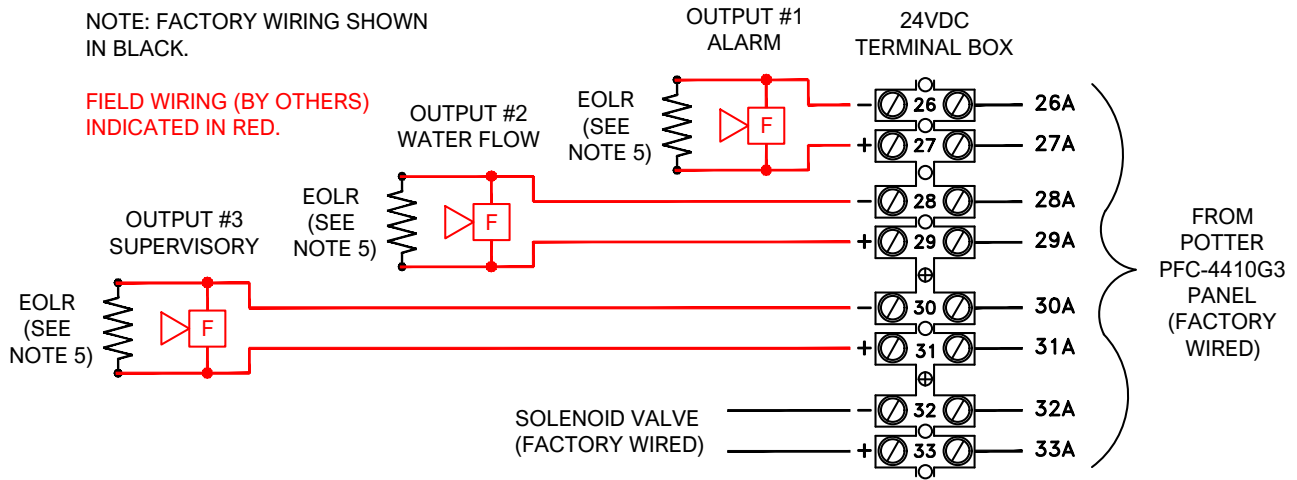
NOTE: FACTORY WIRING SHOWN IN BLACK.

FIELD WIRING (BY OTHERS) INDICATED IN RED.

OUTPUT #1
ALARM

24VDC
TERMINAL BOX

EOLR (SEE NOTE 5)

F

OUTPUT #2
WATER FLOW

EOLR (SEE NOTE 5)

F

OUTPUT #3
SUPERVISORY

EOLR (SEE NOTE 5)

F

– 26 26A
+ 27 27A
– 28 28A
+ 29 29A
– 30 30A
+ 31 31A
– 32 32A
+ 33 33A

FROM POTTER PFC-4410G3 PANEL (FACTORY WIRED)

SOLENOID VALVE (FACTORY WIRED)